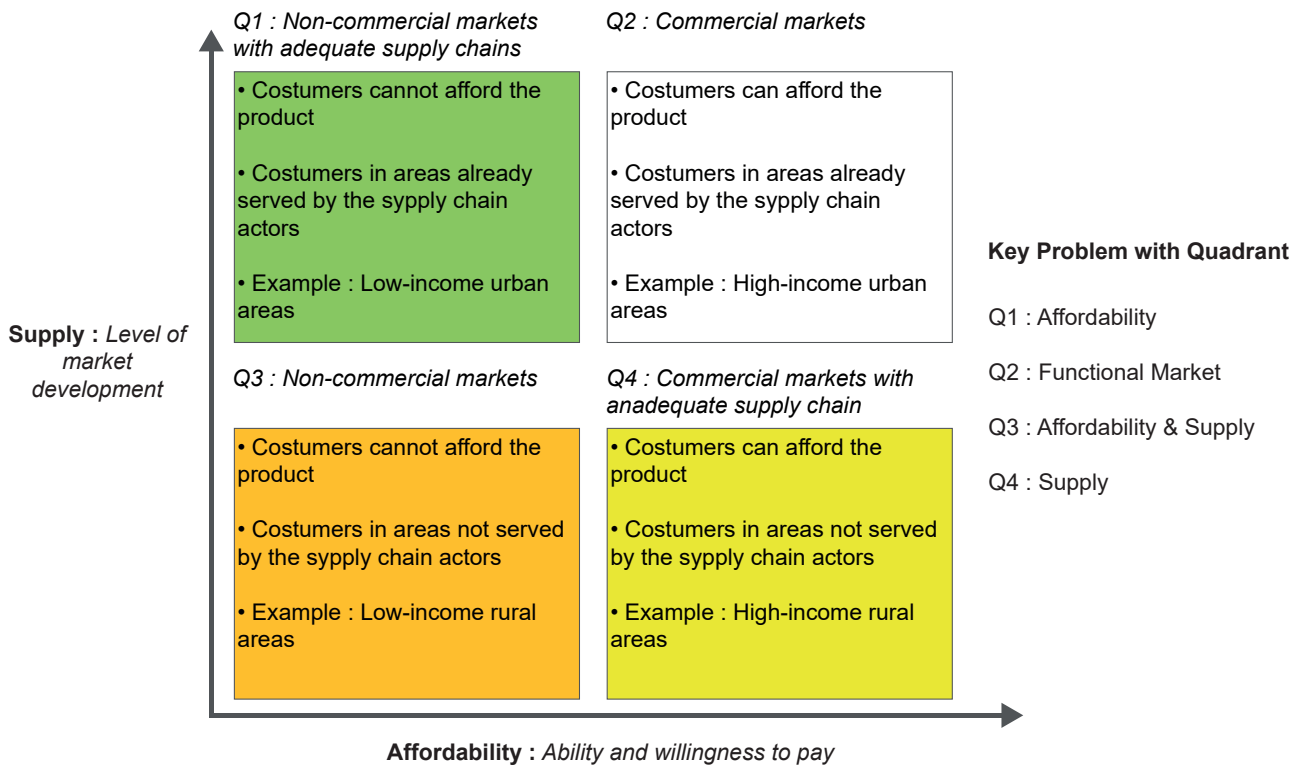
Q1 : Non-commercial markets with adequate supply chains

• Costumers cannot afford the product

• Costumers in areas already served by the sypply chain actors

• Example : Low-income urban areas

Q2 : Commercial markets

• Costumers can afford the product

• Costumers in areas already served by the sypply chain actors

• Example : High-income urban areas

Key Problem with Quadrant

Q1 : Affordability

Q2 : Functional Market

Q3 : Affordability & Supply

Q4 : Supply

Supply : Level of market development

Q3 : Non-commercial markets

• Costumers cannot afford the product

• Costumers in areas not served by the sypply chain actors

• Example : Low-income rural areas

Q4 : Commercial markets with anadequate supply chain

• Costumers can afford the product

• Costumers in areas not served by the sypply chain actors

• Example : High-income rural areas

Affordability : Ability and willingness to pay